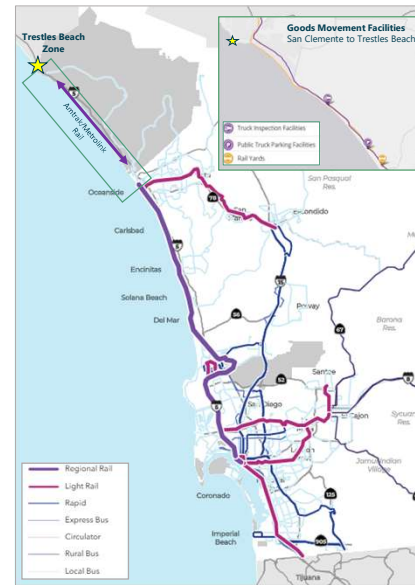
Trestles Beach Zone

Amtrak/Metrolink Rail

Goods Movement Facilities
San Clemente to Trestles Beach

Truck Inspection Facilities
Public Truck Parking Facilities
Rail Yards

Oceanside
Carlsbad
Encinitas
Solana Beach
Del Mar
San Pasqual Res.
Escondido
Poway
Barona Res.
Santee
El Cajon
Sycuan Res.
Jamul Indian Village
San Diego
Coronado
Imperial Beach
Tijuana

5
78
15
56
67
52
8
125
905

Regional Rail
Light Rail
Rapid
Express Bus
Circulator
Rural Bus
Local Bus